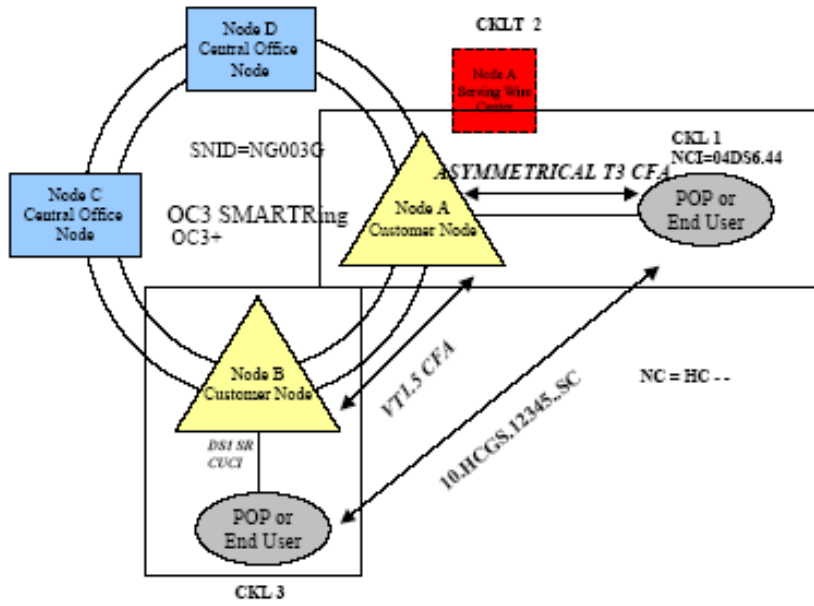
Node D
Central Office
Node

CKLT 2

Node A
Serving Wire
Center

SNID=NG003G

CKL 1
NCI=04DS6.44

ASYMMETRICAL T3 CFA

Node C
Central Office
Node

OC3 SMARTRing
OC3+

Node A
Customer Node

POP or
End User

Node B
Customer Node

VT1.5 CFA

NC = HC - -

DS1 SR
CUCI

10.HCGS.12345..SC

POP or
End User

CKL 3